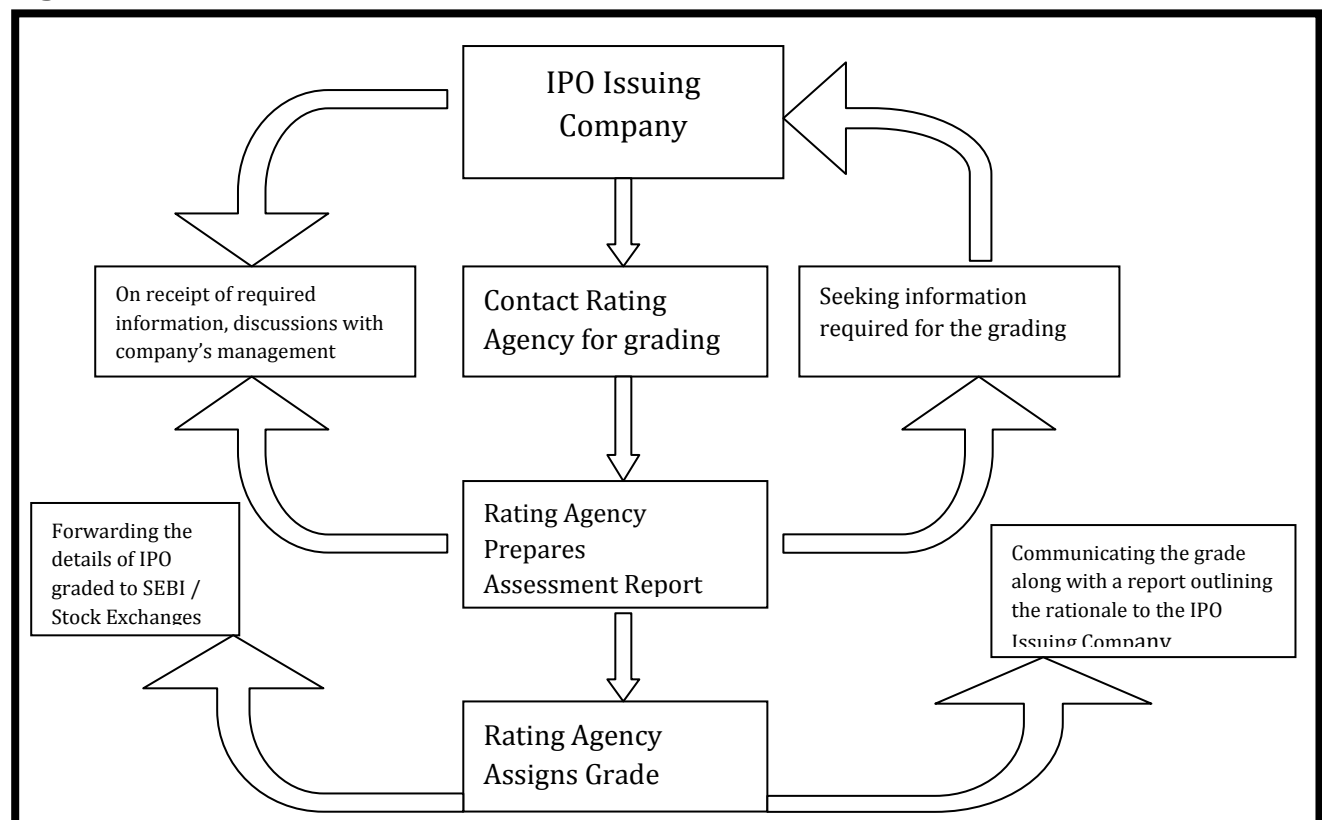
IPO Issuing Company

Contact Rating Agency for grading

On receipt of required information, discussions with company's management

Seeking information required for the grading

Rating Agency Prepares Assessment Report

Forwarding the details of IPO graded to SEBI / Stock Exchanges

Communicating the grade along with a report outlining the rationale to the IPO Issuing Company

Rating Agency Assigns Grade